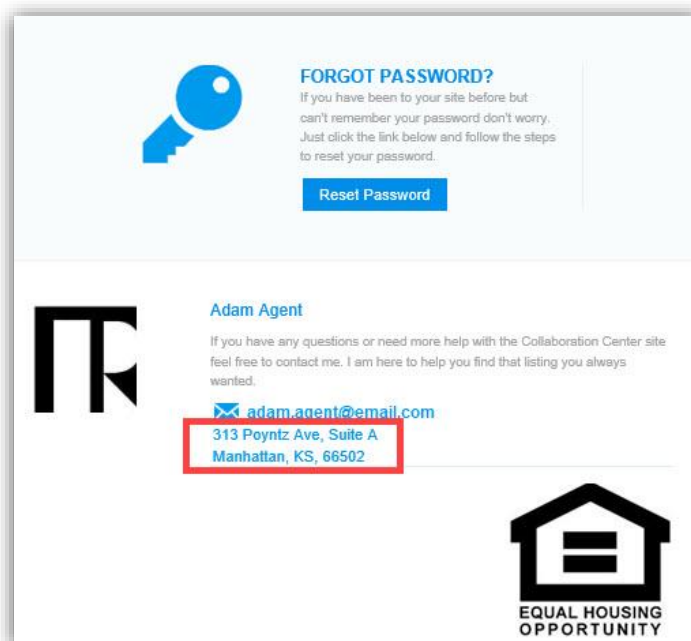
FORGOT PASSWORD?

If you have been to your site before but can't remember your password don't worry. Just click the link below and follow the steps to reset your password.

Reset Password

Adam Agent

If you have any questions or need more help with the Collaboration Center site feel free to contact me. I am here to help you find that listing you always wanted.

adam.agent@email.com

313 Poyntz Ave, Suite A
Manhattan, KS, 66502

EQUAL HOUSING
OPPORTUNITY